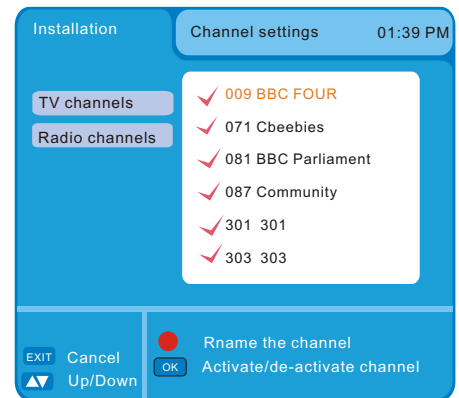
Installation

Channel settings 01:39 PM

TV channels

Radio channels

009 BBC FOUR

071 Cbeebies

081 BBC Parliament

087 Community

301 301

303 303

EXIT Cancel

Up/Down

Rname the channel

OK Activate/de-activate channel